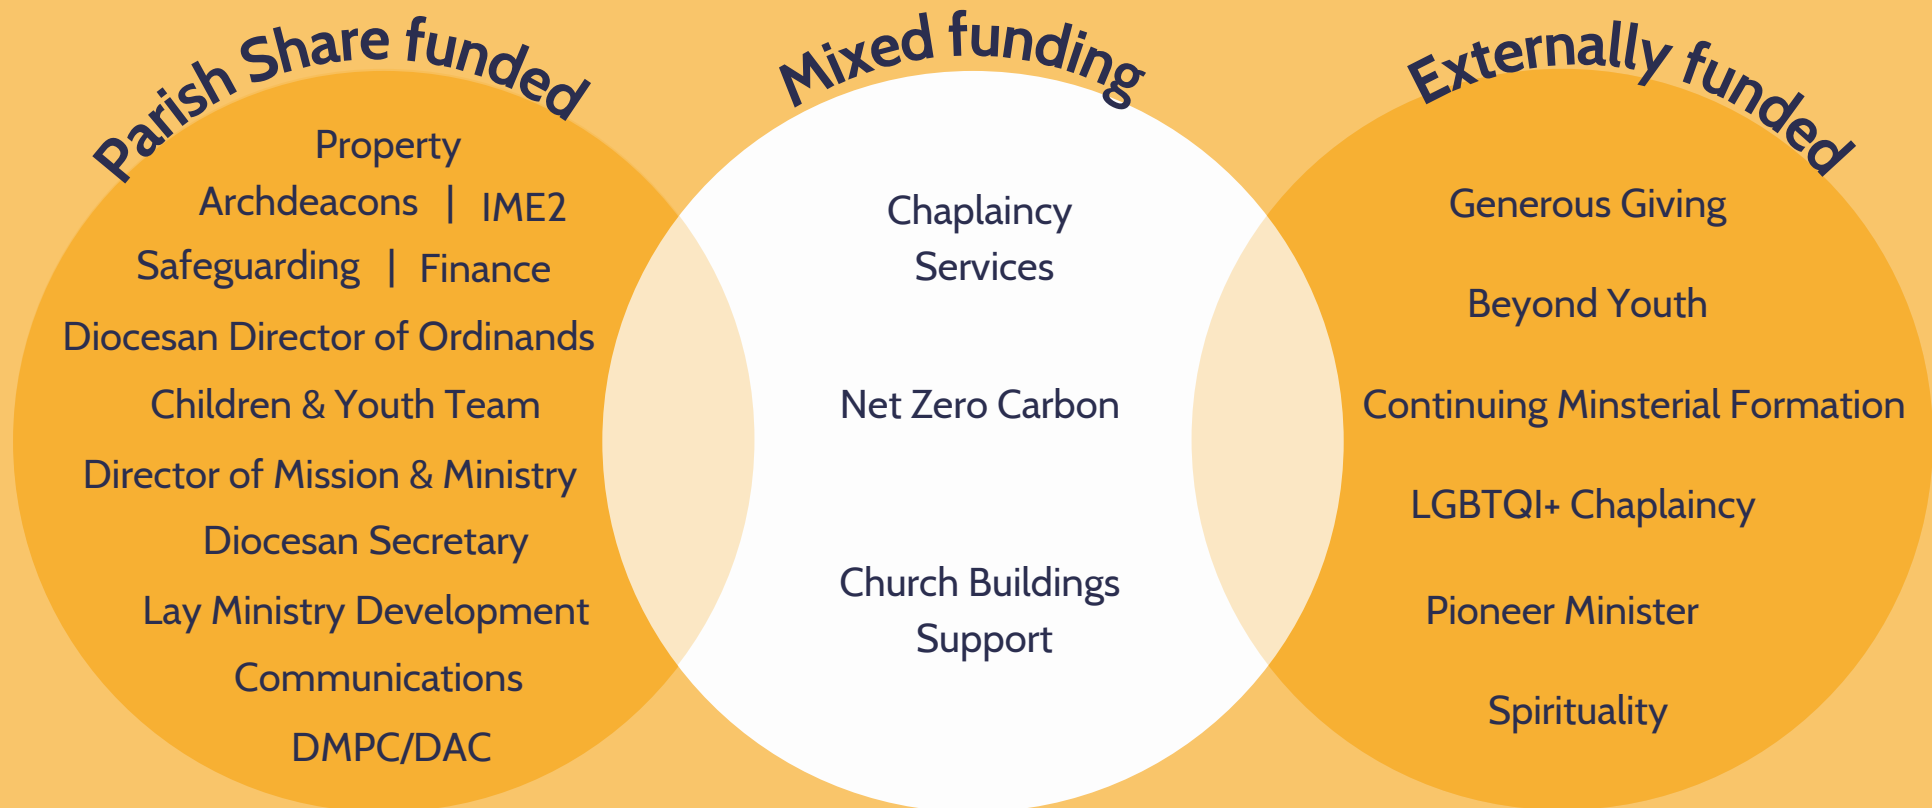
Parish Share funded

Property

Archdeacons | IME2

Safeguarding | Finance

Diocesan Director of Ordinands

Children & Youth Team

Director of Mission & Ministry

Diocesan Secretary

Lay Ministry Development

Communications

DMPC/DAC

Mixed funding

Chaplaincy Services

Net Zero Carbon

Church Buildings Support

Externally funded

Generous Giving

Beyond Youth

Continuing Minsterial Formation

LGBTQI+ Chaplaincy

Pioneer Minister

Spirituality